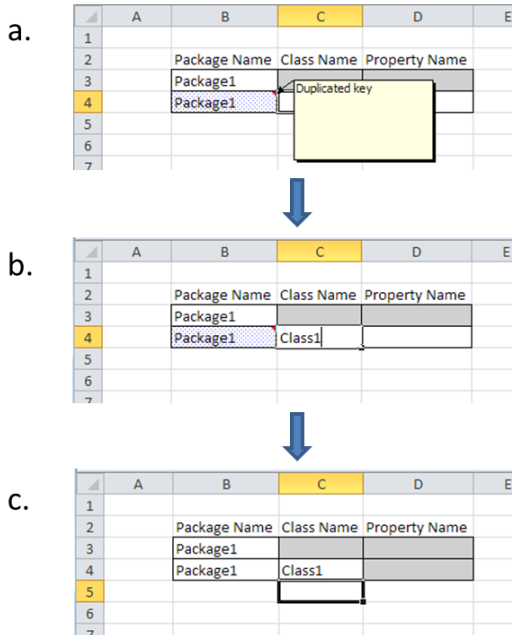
a.

| | A | B | C | D | E |
|---|---|---|---|---|---|
| 1 | | | | | |
| 2 | | Package Name | Class Name | Property Name | |
| 3 | | Package1 | | | |
| 4 | | Package1 | | | |
| 5 | | | | | |
| 6 | | | | | |
| 7 | | | | | |

Duplicated key

b.

| | A | B | C | D | E |
|---|---|---|---|---|---|
| 1 | | | | | |
| 2 | | Package Name | Class Name | Property Name | |
| 3 | | Package1 | | | |
| 4 | | Package1 | Class1 | | |
| 5 | | | | | |
| 6 | | | | | |
| 7 | | | | | |

c.

| | A | B | C | D | E |
|---|---|---|---|---|---|
| 1 | | | | | |
| 2 | | Package Name | Class Name | Property Name | |
| 3 | | Package1 | | | |
| 4 | | Package1 | Class1 | | |
| 5 | | | | | |
| 6 | | | | | |
| 7 | | | | | |